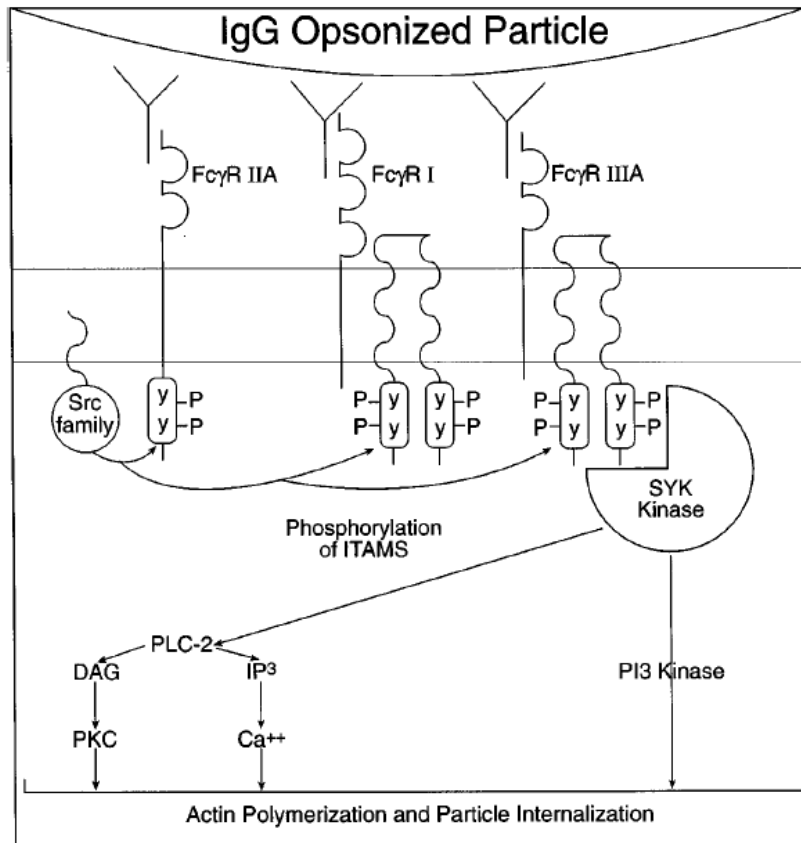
IgG Opsonized Particle

FcγR IIA

FcγR I

FcγR IIIA

Src family

y y

P P

P P y y

y y P P

P P y y

y y P P

SYK Kinase

Phosphorylation of ITAMS

PLC-2

DAG

IP3

PKC

Ca++

PI3 Kinase

Actin Polymerization and Particle Internalization